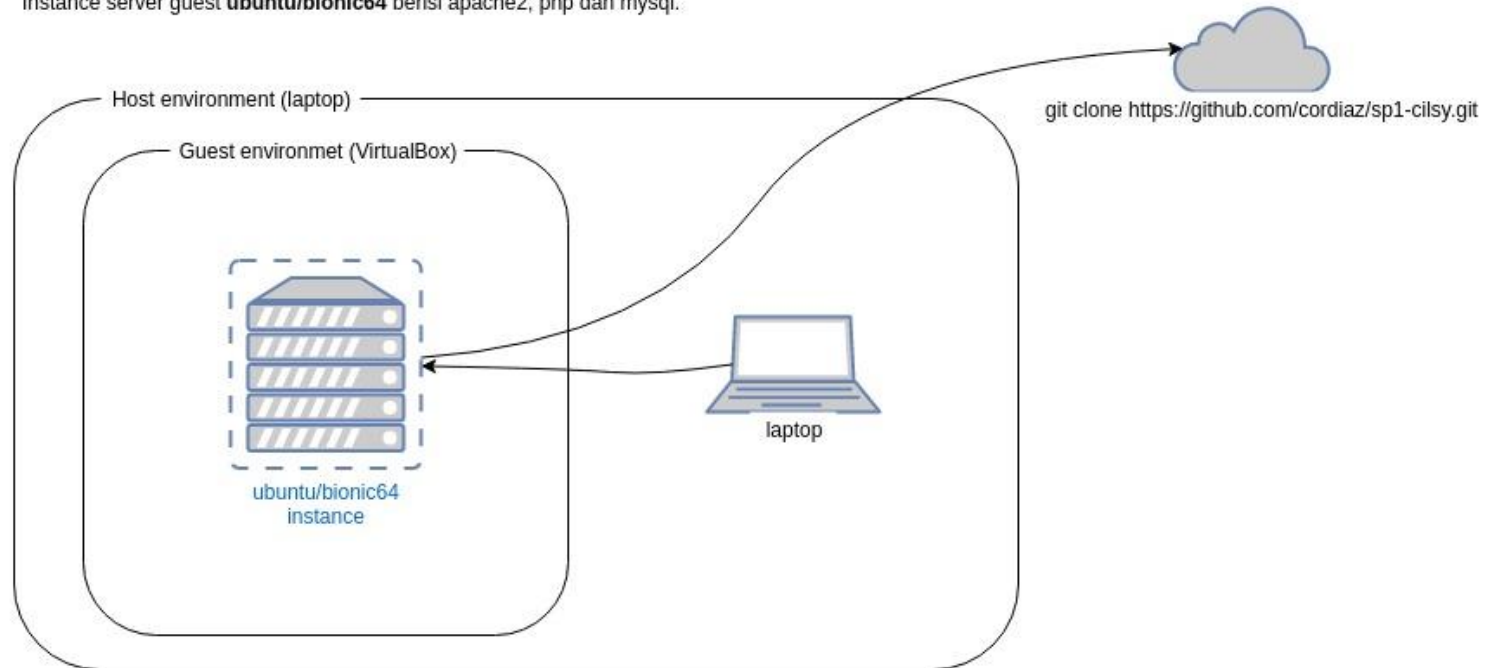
Instance server guest **ubuntu/bionic64** berisi apache2, php dan mysql.

Host environment (laptop)

Guest environmet (VirtualBox)

ubuntu/bionic64 instance

laptop

git clone https://github.com/cordiaz/sp1-cilsy.git